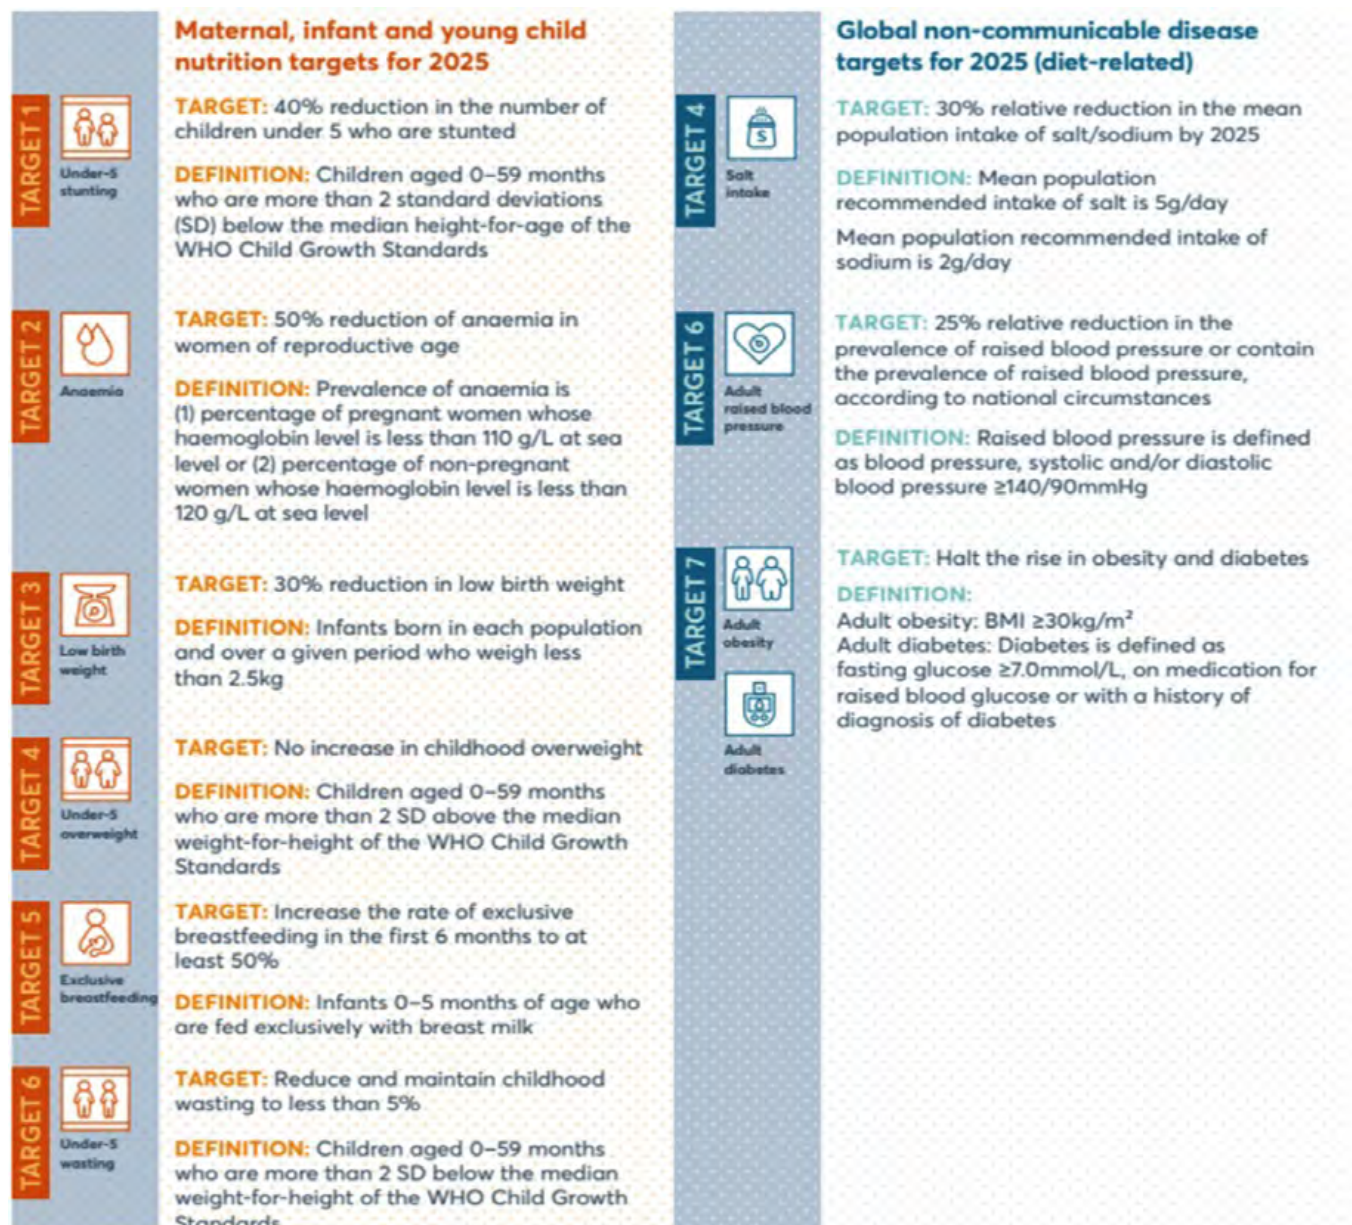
Maternal, infant and young child nutrition targets for 2025

TARGET 1

Under-5 stunting

TARGET: 40% reduction in the number of children under 5 who are stunted

DEFINITION: Children aged 0–59 months who are more than 2 standard deviations (SD) below the median height-for-age of the WHO Child Growth Standards

TARGET 2

Anaemia

TARGET: 50% reduction of anaemia in women of reproductive age

DEFINITION: Prevalence of anaemia is (1) percentage of pregnant women whose haemoglobin level is less than 110 g/L at sea level or (2) percentage of non-pregnant women whose haemoglobin level is less than 120 g/L at sea level

TARGET 3

Low birth weight

TARGET: 30% reduction in low birth weight

DEFINITION: Infants born in each population and over a given period who weigh less than 2.5kg

TARGET 4

Under-5 overweight

TARGET: No increase in childhood overweight

DEFINITION: Children aged 0–59 months who are more than 2 SD above the median weight-for-height of the WHO Child Growth Standards

TARGET 5

Exclusive breastfeeding

TARGET: Increase the rate of exclusive breastfeeding in the first 6 months to at least 50%

DEFINITION: Infants 0–5 months of age who are fed exclusively with breast milk

TARGET 6

Under-5 wasting

TARGET: Reduce and maintain childhood wasting to less than 5%

DEFINITION: Children aged 0–59 months who are more than 2 SD below the median weight-for-height of the WHO Child Growth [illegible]

Global non-communicable disease targets for 2025 (diet-related)

TARGET 4

Salt intake

TARGET: 30% relative reduction in the mean population intake of salt/sodium by 2025

DEFINITION: Mean population recommended intake of salt is 5g/day

Mean population recommended intake of sodium is 2g/day

TARGET 6

Adult raised blood pressure

TARGET: 25% relative reduction in the prevalence of raised blood pressure or contain the prevalence of raised blood pressure, according to national circumstances

DEFINITION: Raised blood pressure is defined as blood pressure, systolic and/or diastolic blood pressure ≥140/90mmHg

TARGET 7

Adult obesity

Adult diabetes

TARGET: Halt the rise in obesity and diabetes

DEFINITION:
Adult obesity: BMI ≥30kg/m²
Adult diabetes: Diabetes is defined as fasting glucose ≥7.0mmol/L, on medication for raised blood glucose or with a history of diagnosis of diabetes